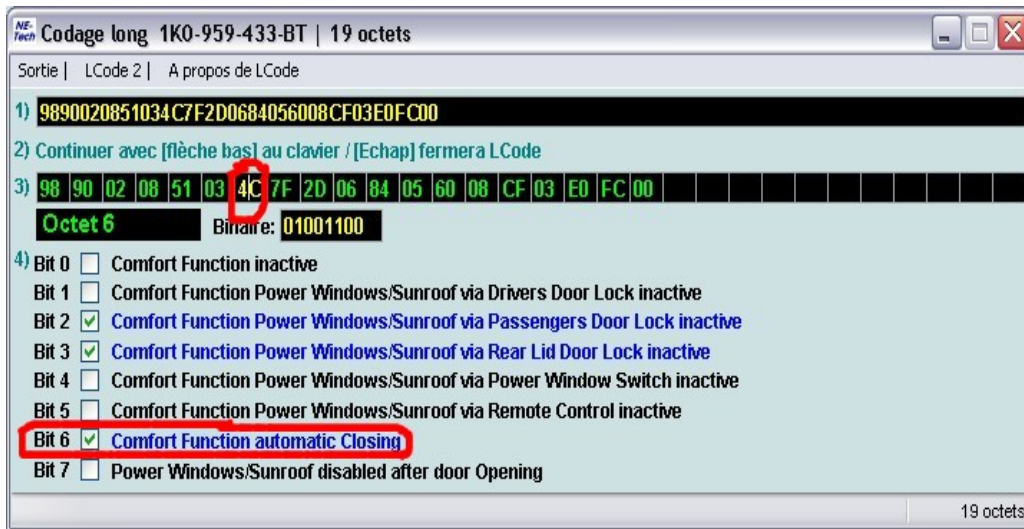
NE-Tech Codage long 1K0-959-433-BT | 19 octets

Sortie | LCode 2 | A propos de LCode

1) 9890020851034C7F2D0684056008CF03E0FC00

2) Continuer avec [flèche bas] au clavier / [Echap] fermera LCode

3)
| 98 | 90 | 02 | 08 | 51 | 03 | 4C | 7F | 2D | 06 | 84 | 05 | 60 | 08 | CF | 03 | E0 | FC | 00 |
|---|---|---|---|---|---|---|---|---|---|---|---|---|---|---|---|---|---|---|

Octet 6 Binaire: 01001100

4) Bit 0 Comfort Function inactive
Bit 1 Comfort Function Power Windows/Sunroof via Drivers Door Lock inactive
Bit 2 ☑ Comfort Function Power Windows/Sunroof via Passengers Door Lock inactive
Bit 3 ☑ Comfort Function Power Windows/Sunroof via Rear Lid Door Lock inactive
Bit 4 Comfort Function Power Windows/Sunroof via Power Window Switch inactive
Bit 5 Comfort Function Power Windows/Sunroof via Remote Control inactive
Bit 6 ☑ Comfort Function automatic Closing
Bit 7 Power Windows/Sunroof disabled after door Opening

19 octets